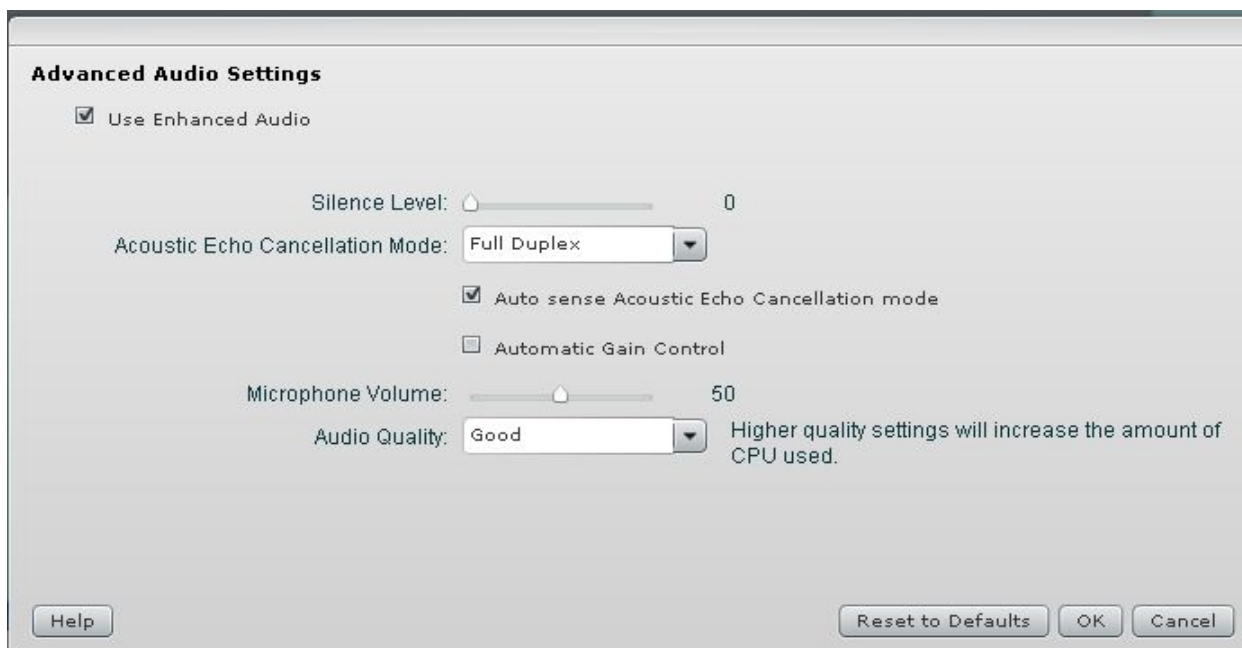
Advanced Audio Settings

Use Enhanced Audio

Silence Level: 0

Acoustic Echo Cancellation Mode: Full Duplex

Auto sense Acoustic Echo Cancellation mode

Automatic Gain Control

Microphone Volume: 50

Audio Quality: Good

Higher quality settings will increase the amount of CPU used.

Help

Reset to Defaults

OK

Cancel